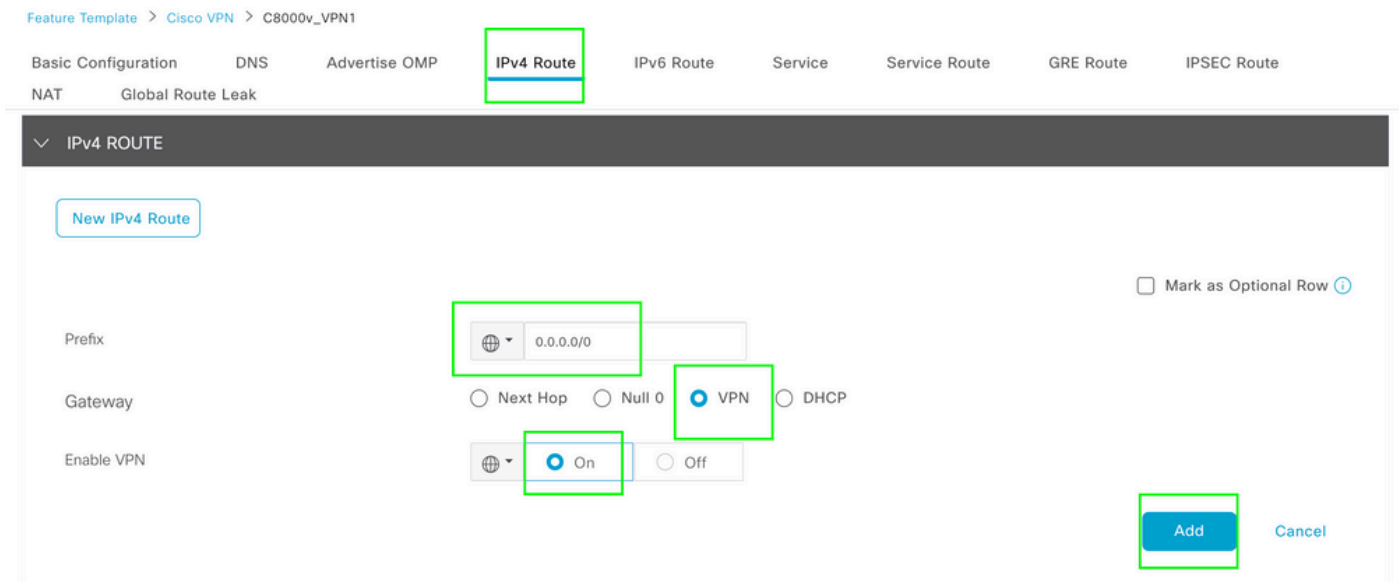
Feature Template > Cisco VPN > C8000v_VPN1

Basic Configuration DNS Advertise OMP IPv4 Route IPv6 Route Service Service Route GRE Route IPSEC Route NAT Global Route Leak

IPv4 ROUTE

New IPv4 Route

Mark as Optional Row

Prefix 0.0.0.0/0

Gateway Next Hop Null 0 VPN DHCP

Enable VPN On Off

Add Cancel